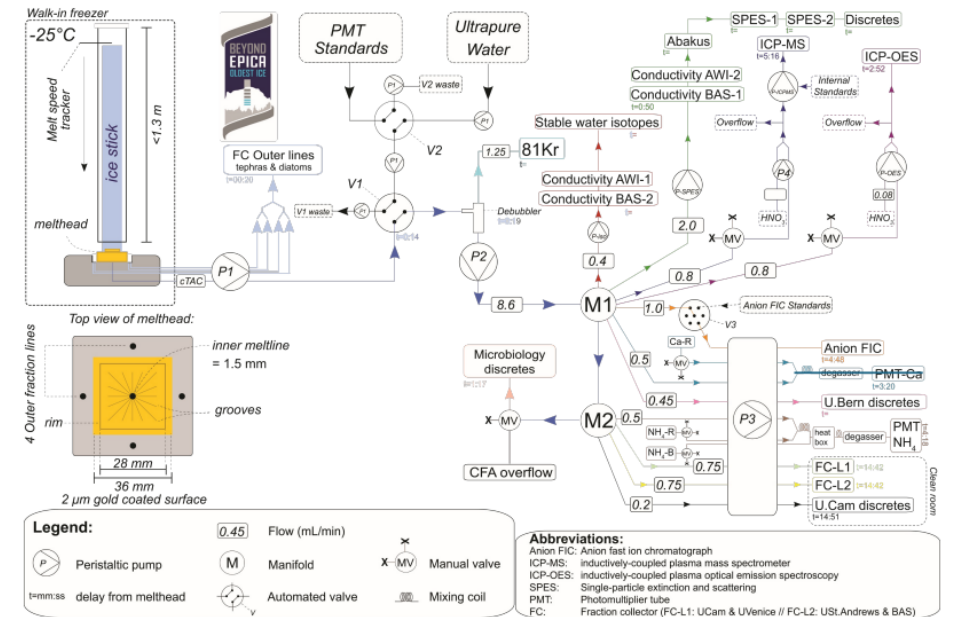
Walk-in freezer

-25°C

Melt speed tracker

ice stick

<1.3 m

melthead

BEYOND EPICA OLDEST ICE

PMT Standards

Ultrapure Water

P1

V2 waste

P1

V2

P1

FC Outer lines
tephras & diatoms
t=00:20

V1

V1 waste

P1

t=0:14

cTAC

P1

1.25

81Kr

t=

Debubbler
t=0:19

P2

8.6

Stable water isotopes

Conductivity AWI-1

Conductivity BAS-2

P-iso

0.4

Conductivity AWI-2

Conductivity BAS-1
t=0:50

Abakus

SPES-1

SPES-2

Discretes

t=

ICP-MS
t=5:16

P-ICPMS

Internal Standards

Overflow

P4

HNO$_3$

ICP-OES
t=2:52

Overflow

P-OES

0.08

HNO$_3$

P-SPES

2.0

MV

MV

0.8

0.8

M1

1.0

Anion FIC Standards

V3

Ca-R

Anion FIC
t=4:48

0.5

MV

degasser

PMT-Ca
t=3:20

0.45

U.Bern discretes

P3

Microbiology discretes
t=1:17

MV

M2

0.5

NH$_4$-R

MV

NH$_4$-B

MV

0.75

heat box

degasser

PMT NH$_4$
t=6:18

CFA overflow

FC-L1
t=14:42

FC-L2
t=14:42

0.75

0.2

U.Cam discretes
t=14:51

Clean room

Top view of melthead:

4 Outer fraction lines

inner meltline = 1.5 mm

rim

grooves

28 mm

36 mm

2 µm gold coated surface

Legend:

P Peristaltic pump

t=mm:ss delay from melthead

0.45 Flow (mL/min)

M Manifold

Automated valve

X MV Manual valve

Mixing coil

Abbreviations:
Anion FIC: Anion fast ion chromatograph
ICP-MS: inductively-coupled plasma mass spectrometer
ICP-OES: inductively-coupled plasma optical emission spectroscopy
SPES: Single-particle extinction and scattering
PMT: Photomultiplier tube
FC: Fraction collector (FC-L1: UCam & UVenice // FC-L2: USt.Andrews & BAS)